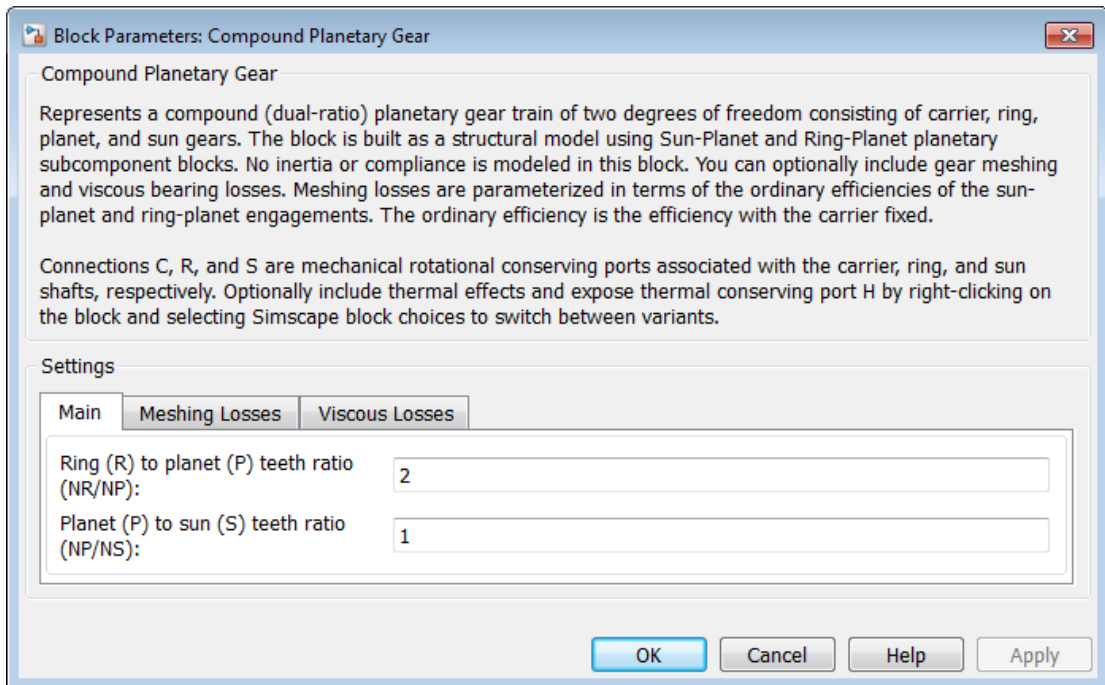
Block Parameters: Compound Planetary Gear

Compound Planetary Gear

Represents a compound (dual-ratio) planetary gear train of two degrees of freedom consisting of carrier, ring, planet, and sun gears. The block is built as a structural model using Sun-Planet and Ring-Planet planetary subcomponent blocks. No inertia or compliance is modeled in this block. You can optionally include gear meshing and viscous bearing losses. Meshing losses are parameterized in terms of the ordinary efficiencies of the sun-planet and ring-planet engagements. The ordinary efficiency is the efficiency with the carrier fixed.

Connections C, R, and S are mechanical rotational conserving ports associated with the carrier, ring, and sun shafts, respectively. Optionally include thermal effects and expose thermal conserving port H by right-clicking on the block and selecting Simscape block choices to switch between variants.

Settings

Main | Meshing Losses | Viscous Losses

Ring (R) to planet (P) teeth ratio (NR/NP): 2

Planet (P) to sun (S) teeth ratio (NP/NS): 1

OK | Cancel | Help | Apply